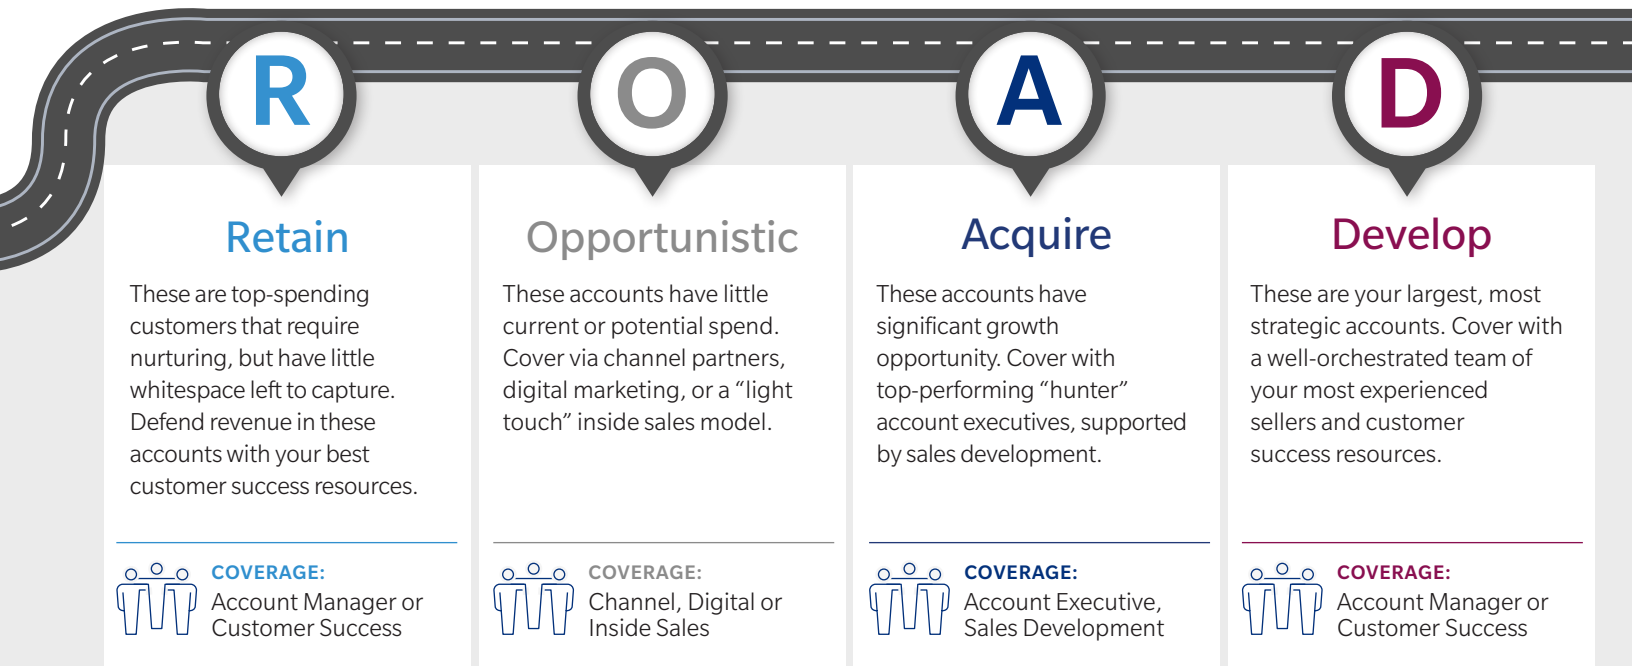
R

Retain

These are top-spending customers that require nurturing, but have little whitespace left to capture. Defend revenue in these accounts with your best customer success resources.

COVERAGE:
Account Manager or Customer Success

O

Opportunistic

These accounts have little current or potential spend. Cover via channel partners, digital marketing, or a “light touch” inside sales model.

COVERAGE:
Channel, Digital or Inside Sales

A

Acquire

These accounts have significant growth opportunity. Cover with top-performing “hunter” account executives, supported by sales development.

COVERAGE:
Account Executive, Sales Development

D

Develop

These are your largest, most strategic accounts. Cover with a well-orchestrated team of your most experienced sellers and customer success resources.

COVERAGE:
Account Manager or Customer Success